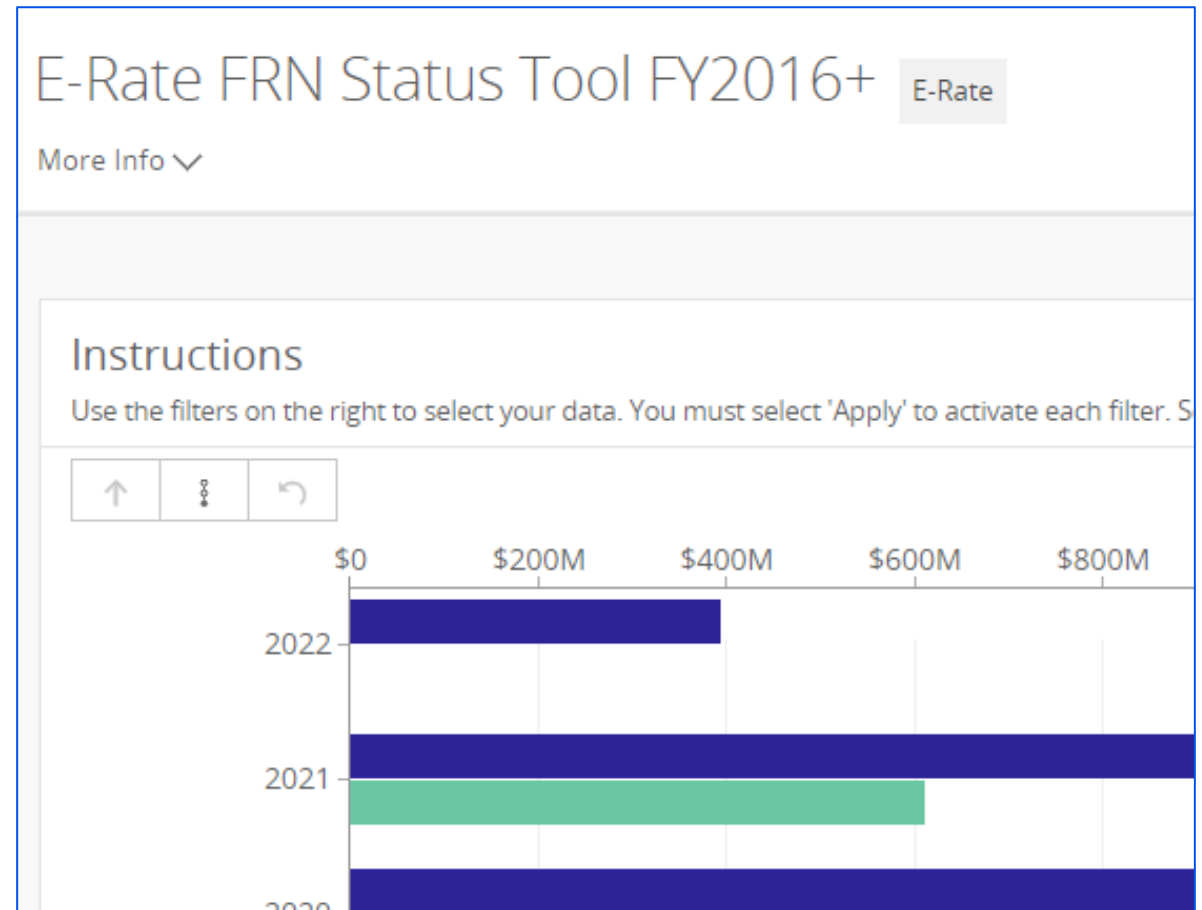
E-Rate FRN Status Tool FY2016+ E-Rate

More Info

Instructions

Use the filters on the right to select your data. You must select 'Apply' to activate each filter. S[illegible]

$0 $200M $400M $600M $800M

2022

2021

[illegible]